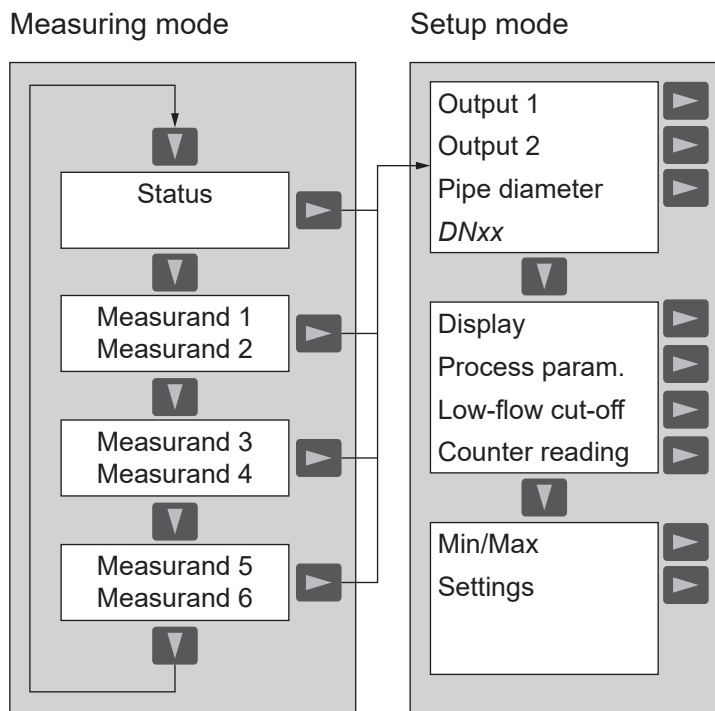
Measuring mode

Status

Measurand 1
Measurand 2

Measurand 3
Measurand 4

Measurand 5
Measurand 6

Setup mode

Output 1
Output 2
Pipe diameter
*DNxx*

Display
Process param.
Low-flow cut-off
Counter reading

Min/Max
Settings